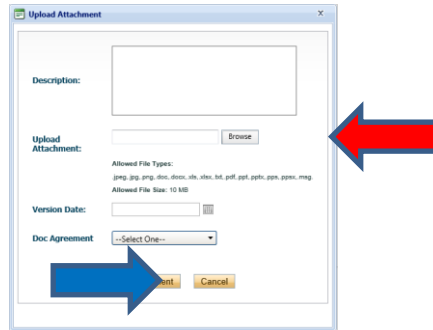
Upload Attachment

×

Description:

Upload Attachment:

Browse

Allowed File Types:

.jpeg,.jpg,.png,.doc,.docx,.xls,.xlsx,.txt,.pdf,.ppt,.pptx,.pps,.ppsx,.msg.

Allowed File Size: 10 MB

Version Date:

Doc Agreement

--Select One--

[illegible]ent

Cancel